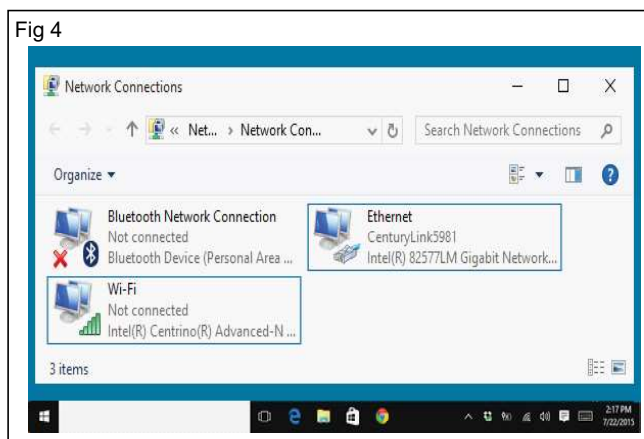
Fig 4

Network Connections

« Net... › Network Con...

Search Network Connections

Organize ▾

?

Bluetooth Network Connection
Not connected
Bluetooth Device (Personal Area ...

Ethernet
CenturyLink5981
Intel(R) 82577LM Gigabit Network...

Wi-Fi
Not connected
Intel(R) Centrino(R) Advanced-N ...

3 items

2:17 PM
7/22/2015